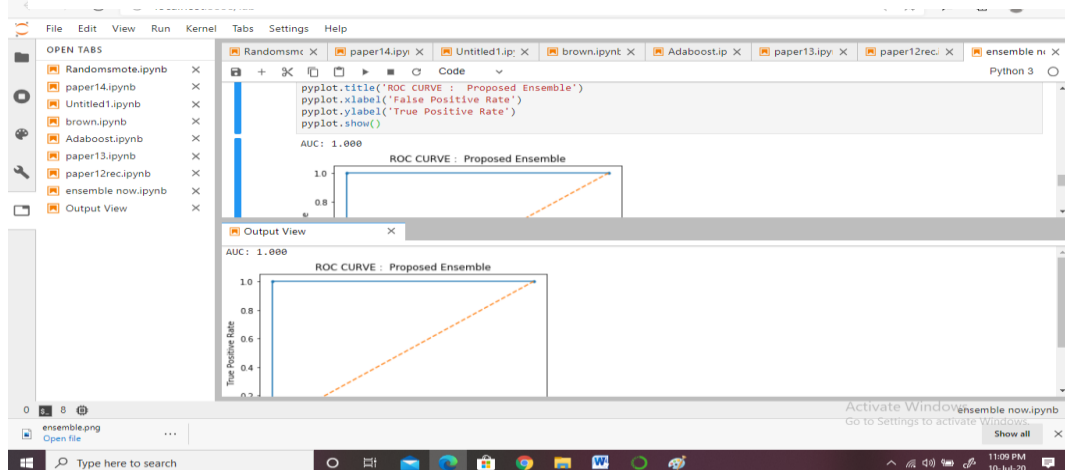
File Edit View Run Kernel Tabs Settings Help

OPEN TABS

Randomsmote.ipynb
paper14.ipynb
Untitled1.ipynb
brown.ipynb
Adaboost.ipynb
paper13.ipynb
paper12rec.ipynb
ensemble now.ipynb
Output View

Randomsmo ×
paper14.ipy ×
Untitled1.ip ×
brown.ipynb ×
Adaboost.ip ×
paper13.ipy ×
paper12rec ×
ensemble n ×

Code
Python 3

pyplot.title('ROC CURVE : Proposed Ensemble')
pyplot.xlabel('False Positive Rate')
pyplot.ylabel('True Positive Rate')
pyplot.show()

AUC: 1.000

ROC CURVE : Proposed Ensemble

1.0
0.8

Output View ×

AUC: 1.000

ROC CURVE : Proposed Ensemble

1.0
0.8
0.6
0.4
0.2

True Positive Rate

0 8

Activate Windows
Go to Settings to activate Windows.

ensemble now.ipynb

ensemble.png
Open file

Show all

Type here to search

11:09 PM
10-Jul-20